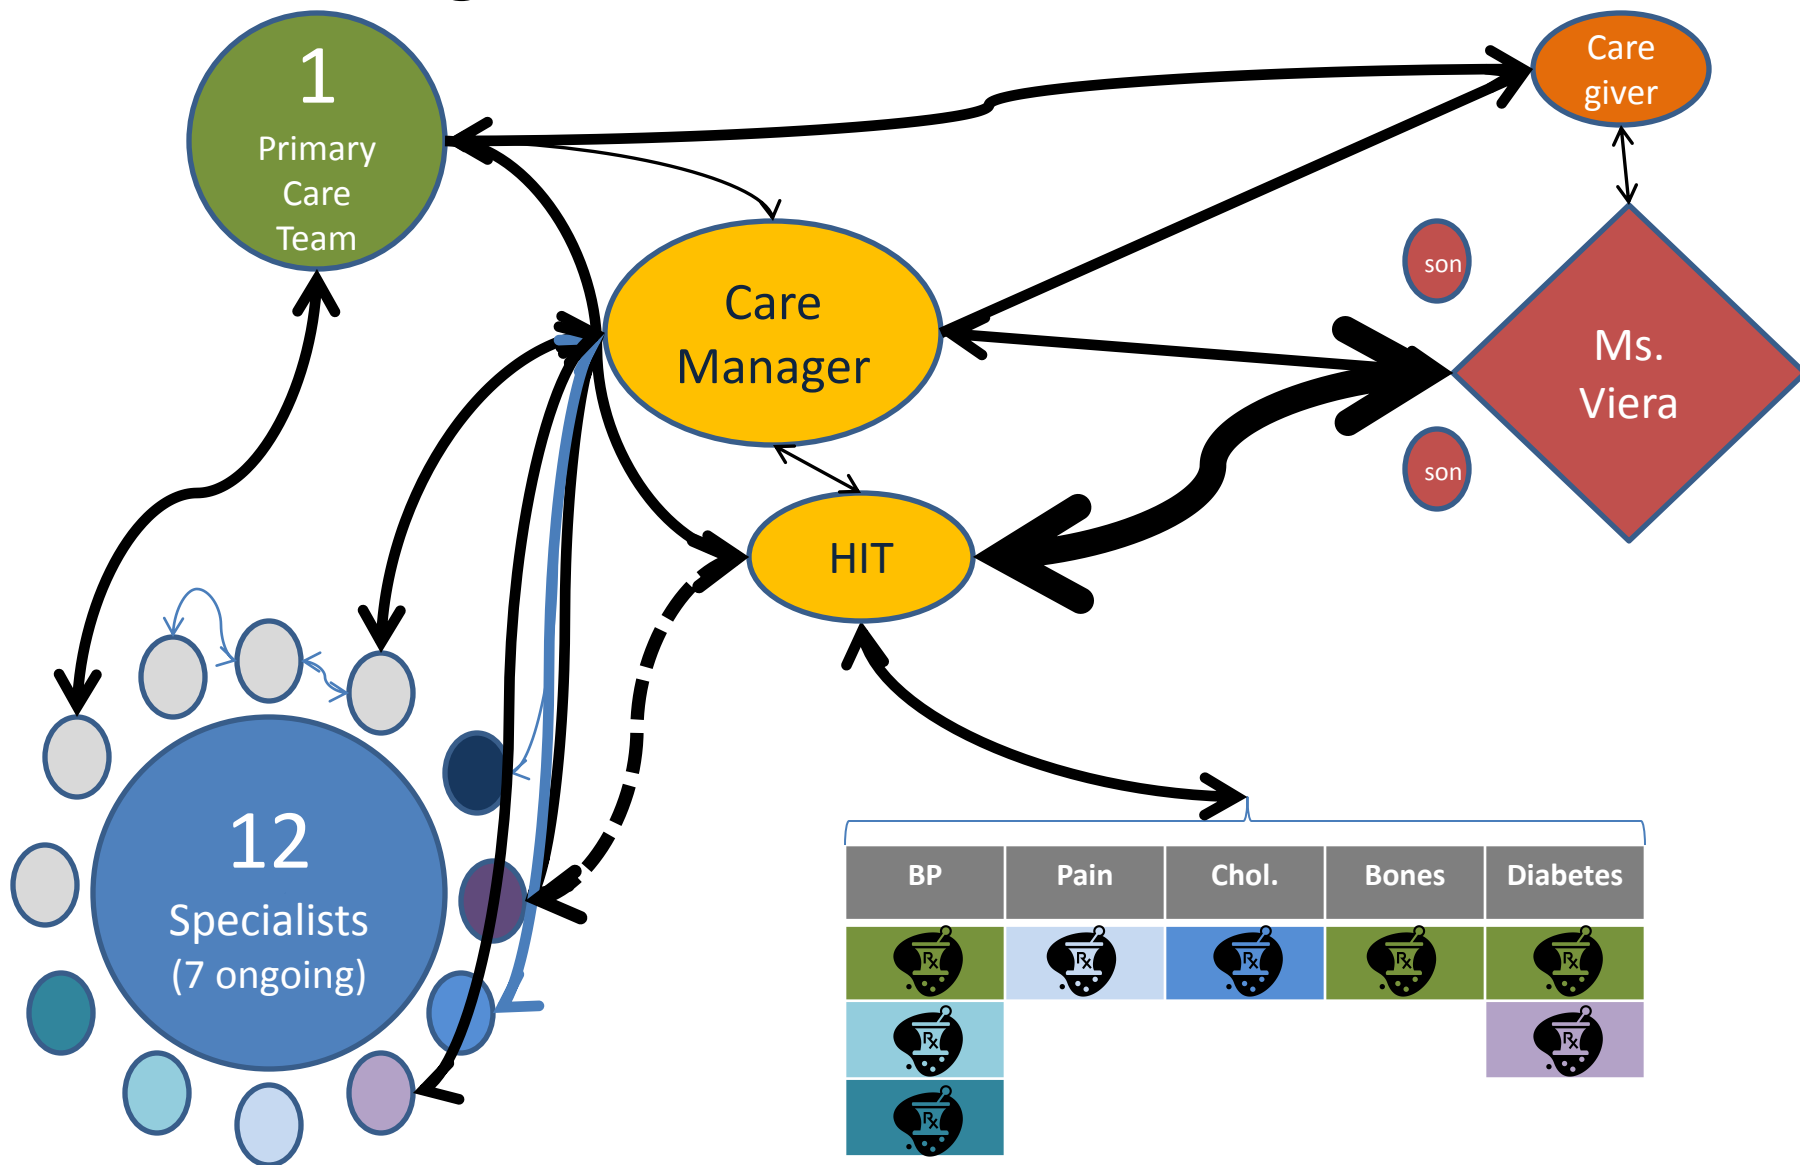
1
Primary Care Team

Care giver

Care Manager

son

Ms. Viera

son

HIT

12
Specialists
(7 ongoing)

| BP | Pain | Chol. | Bones | Diabetes |
|---|---|---|---|---|
| Rx | Rx | Rx | Rx | Rx |
| Rx | | | | Rx |
| Rx | | | | |